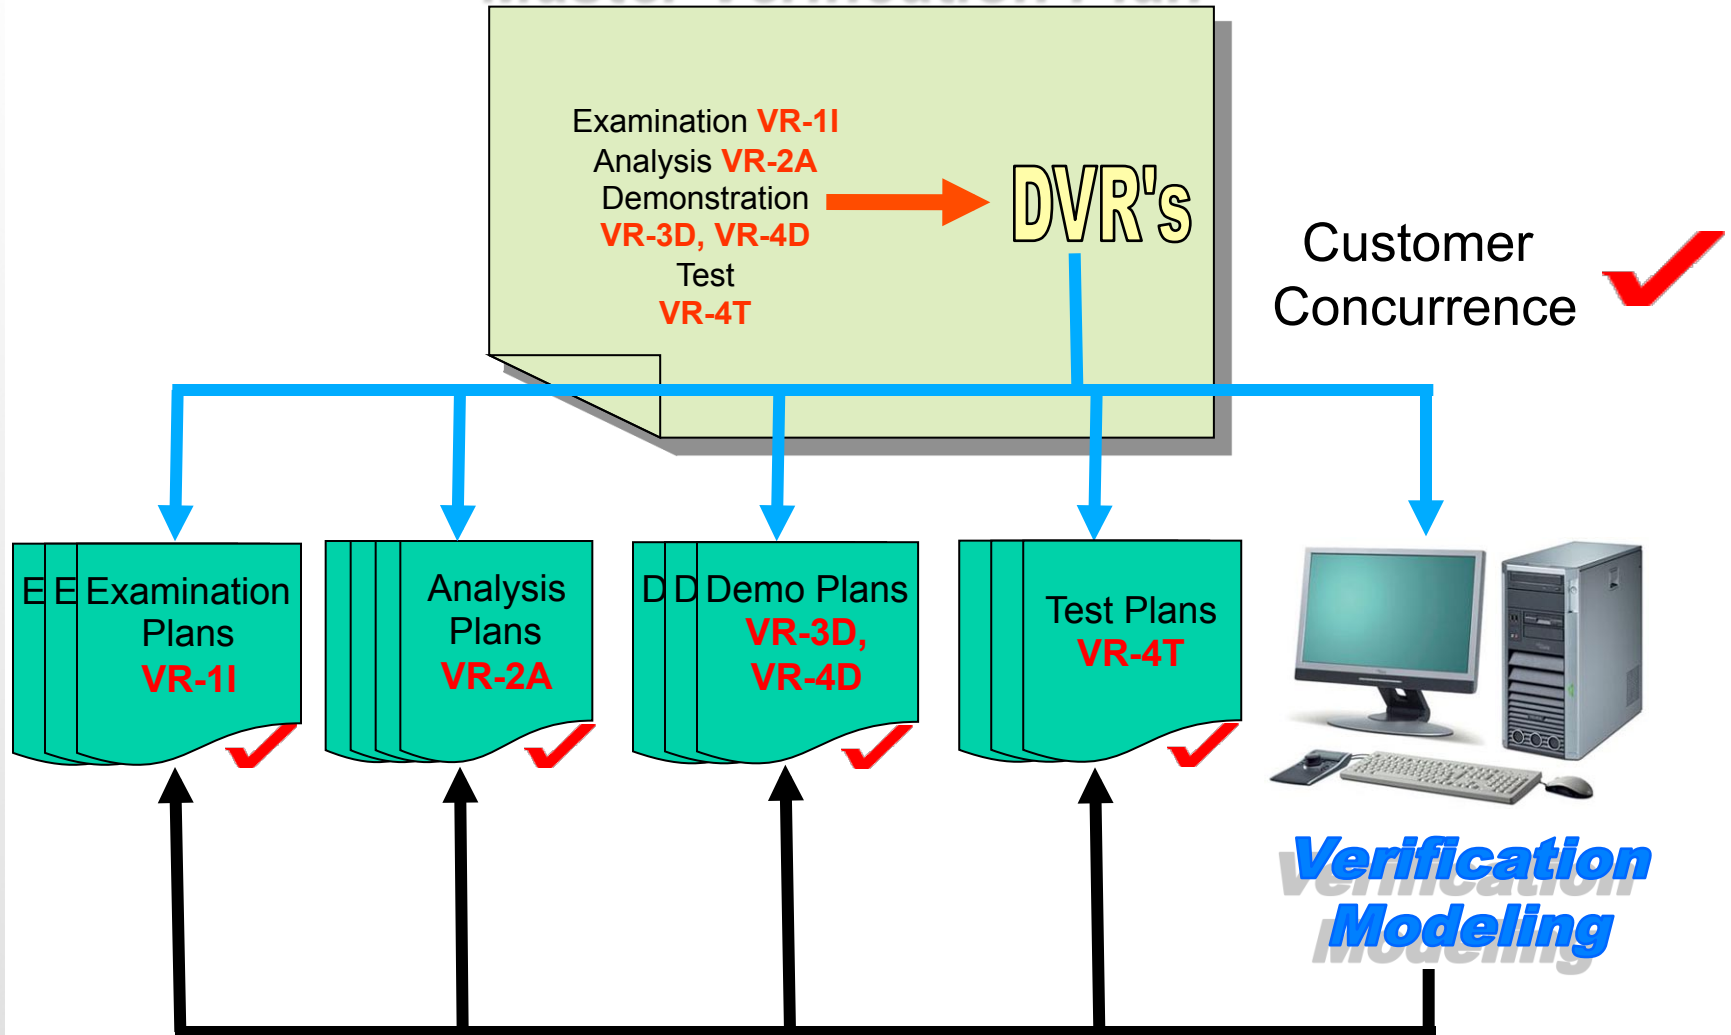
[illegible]

Examination VR-1I
Analysis VR-2A
Demonstration
VR-3D, VR-4D
Test
VR-4T

DVR's

Customer Concurrence

E E Examination Plans VR-1I

Analysis Plans VR-2A

D D Demo Plans VR-3D, VR-4D

Test Plans VR-4T

Verification Modeling